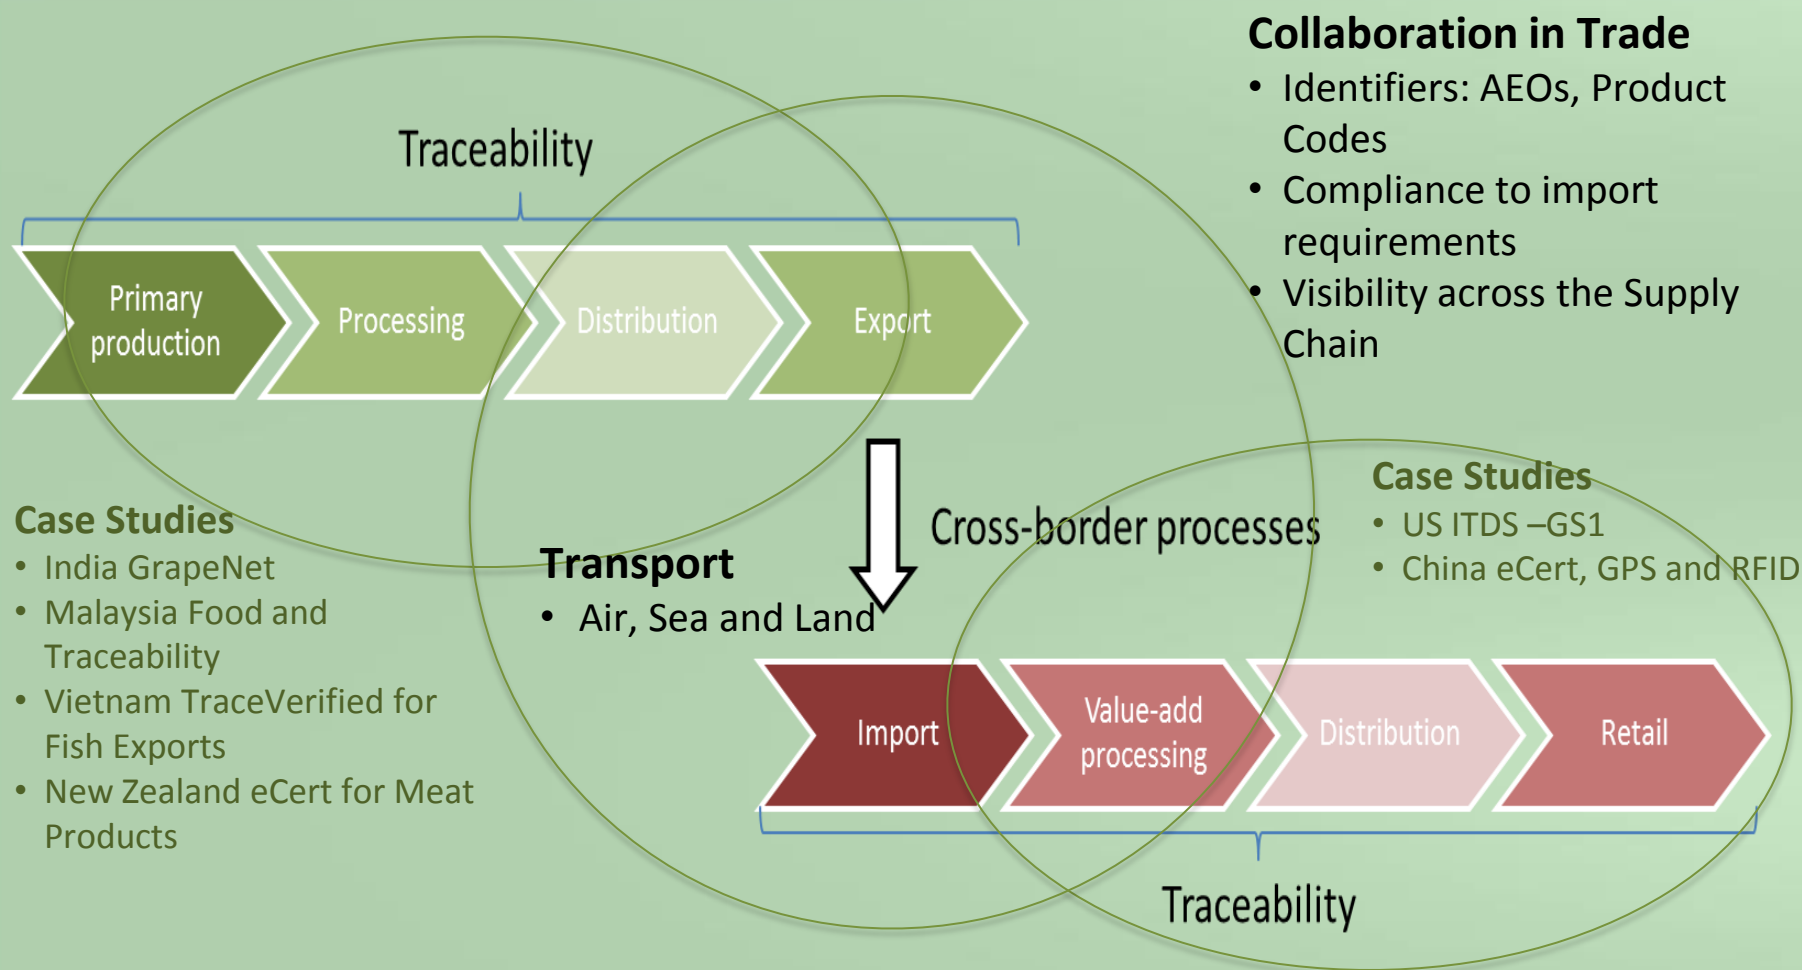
Collaboration in Trade
• Identifiers: AEOs, Product Codes
• Compliance to import requirements
• Visibility across the Supply Chain

Traceability

Primary production

Processing

Distribution

Export

Case Studies
• India GrapeNet
• Malaysia Food and Traceability
• Vietnam TraceVerified for Fish Exports
• New Zealand eCert for Meat Products

Transport
• Air, Sea and Land

Cross-border processes

Case Studies
• US ITDS –GS1
• China eCert, GPS and RFID

Import

Value-add processing

Distribution

Retail

Traceability